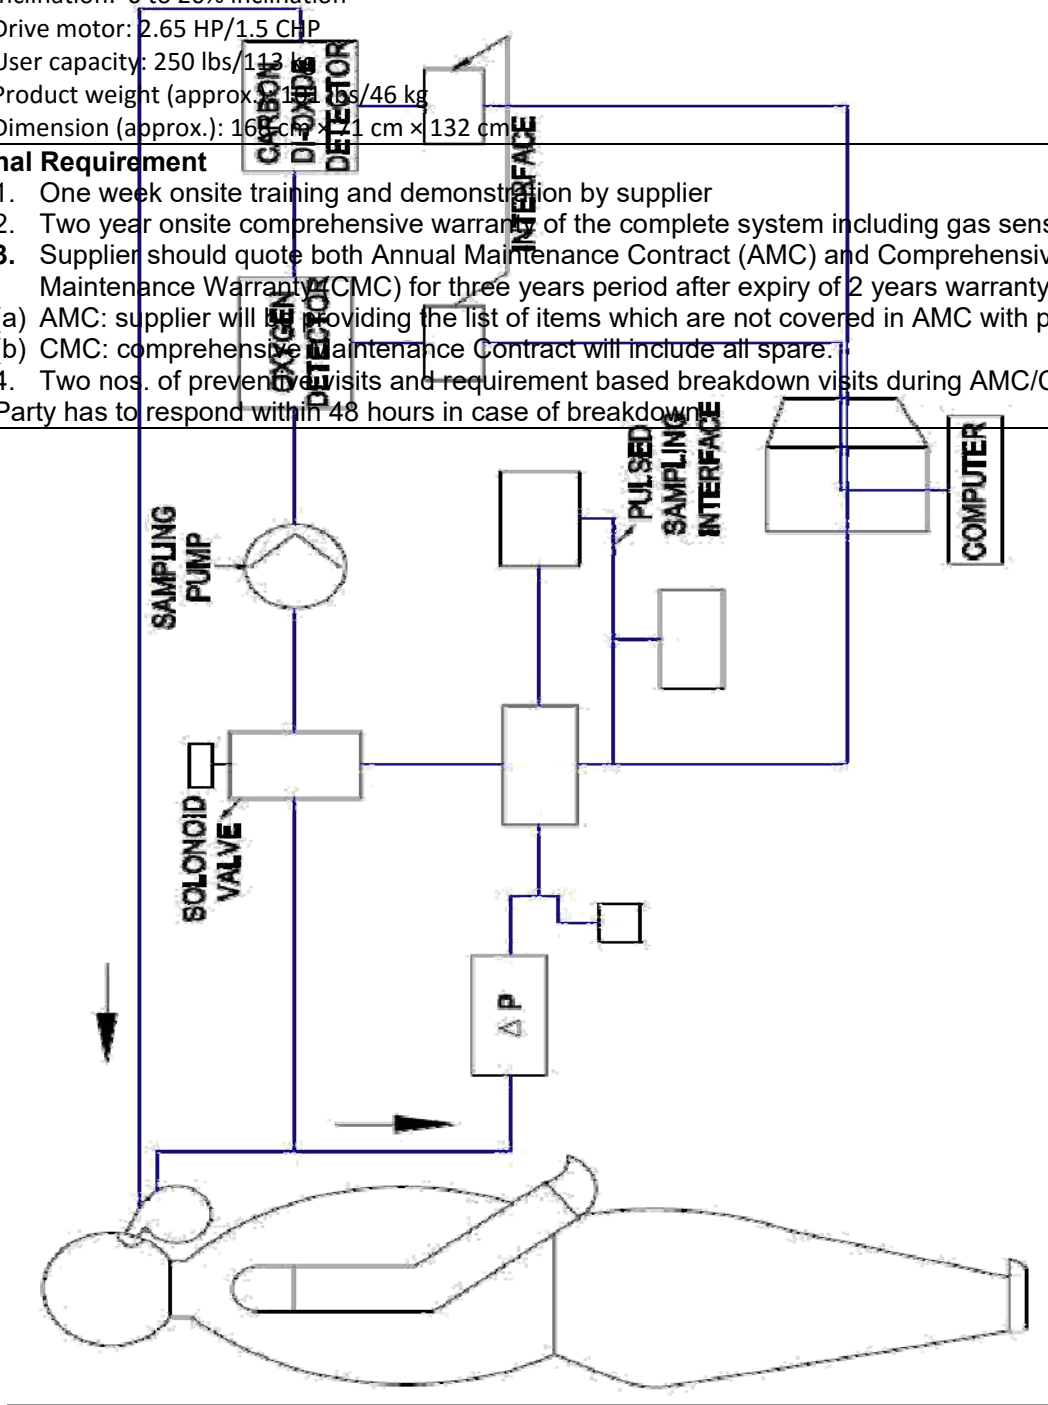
Inclination: 0 to 20% inclination
Drive motor: 2.65 HP/1.5 CHP
User capacity: 250 lbs/113 kg
Product weight (approx.): 101 lbs/46 kg
Dimension (approx.): 168 cm × 71 cm × 132 cm

nal Requirement
1. One week onsite training and demonstration by supplier
2. Two year onsite comprehensive warranty of the complete system including gas sens
3. Supplier should quote both Annual Maintenance Contract (AMC) and Comprehensiv Maintenance Warranty (CMC) for three years period after expiry of 2 years warranty
(a) AMC: supplier will be providing the list of items which are not covered in AMC with p
(b) CMC: comprehensive Maintenance Contract will include all spare.
4. Two nos. of preventive visits and requirement based breakdown visits during AMC/C
Party has to respond within 48 hours in case of breakdown.

CARBON DIOXIDE DETECTOR
INTERFACE
OXYGEN DETECTOR
PULSED SAMPLING INTERFACE
COMPUTER
SAMPLING PUMP
SOLONOID VALVE
$\Delta P$